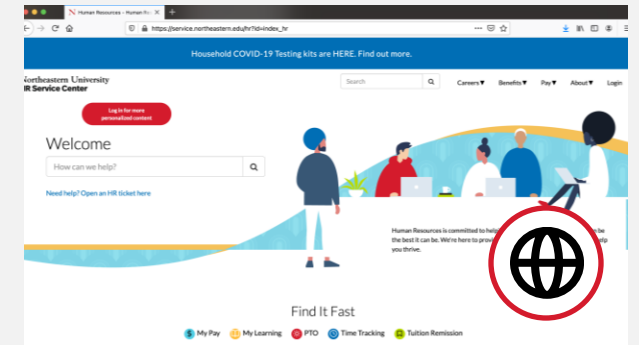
Human Resources - Human Re ×

https://service.northeastern.edu/hr?id=index_hr

Household COVID-19 Testing kits are HERE. Find out more.

Northeastern University
HR Service Center

Search

Careers▼ Benefits▼ Pay▼ About▼ Login

Log in for more personalized content

Welcome

How can we help?

Need help? Open an HR ticket here

Human Resources is committed to help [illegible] be the best it can be. We're here to prov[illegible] lp you thrive.

Find It Fast

My Pay My Learning PTO Time Tracking Tuition Remission